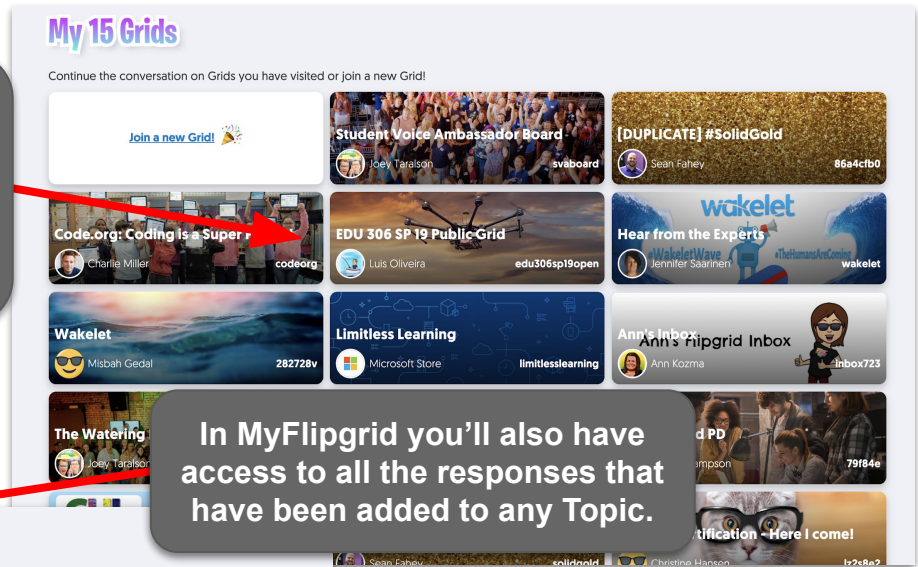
My 15 Grids

Continue the conversation on Grids you have visited or join a new Grid!

Join a new Grid! 🎉

Student Voice Ambassador Board
Joey Taralson
svaboard

[DUPLICATE] #SolidGold
Sean Fahey
86a4cfb0

Code.org: Coding is a Super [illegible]
Charlie Miller
codeorg

EDU 306 SP 19 Public Grid
Luis Oliveira
edu306sp19open

wakelet
Hear from the Experts
#WakeletWave #TheHumansAreComing
Jennifer Saarinen
wakelet

Wakelet
Misbah Gedal
282728v

Limitless Learning
Microsoft Store
limitlesslearning

Ann's Inbox
Ann's Flipgrid Inbox
Ann Kozma
inbox723

The Watering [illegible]
Joey Taralson

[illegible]d PD
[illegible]ampson
79f84e

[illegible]tification - Here I come!
Sean Fahey
solidgold
Christine Hanson
lz2s8e2

In MyFlipgrid you'll also have access to all the responses that have been added to any Topic.